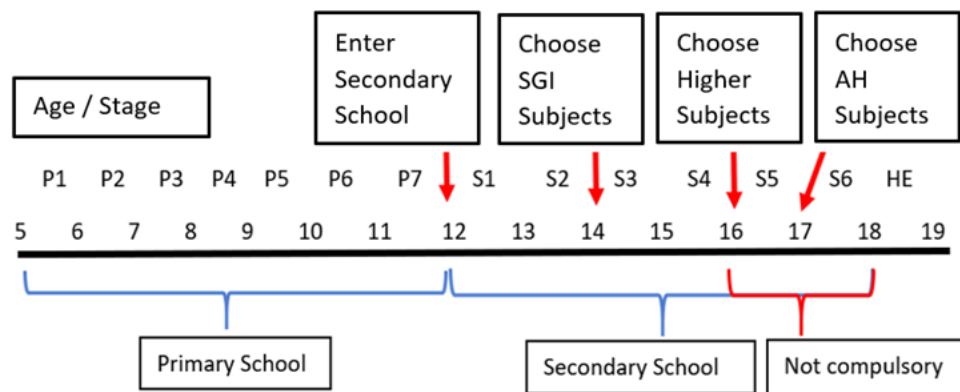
Age / Stage

Enter Secondary School

Choose SGI Subjects

Choose Higher Subjects

Choose AH Subjects

P1 P2 P3 P4 P5 P6 P7 S1 S2 S3 S4 S5 S6 HE

5 6 7 8 9 10 11 12 13 14 15 16 17 18 19

Primary School

Secondary School

Not compulsory